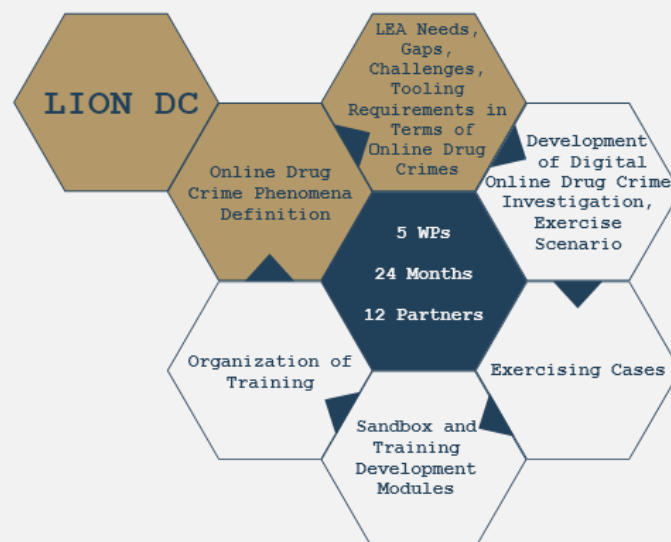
LION DC

Online Drug Crime Phenomena Definition

LEA Needs, Gaps, Challenges, Tooling Requirements in Terms of Online Drug Crimes

Development of Digital Online Drug Crime Investigation, Exercise Scenario

5 WPs

24 Months

12 Partners

Exercising Cases

Sandbox and Training Development Modules

Organization of Training